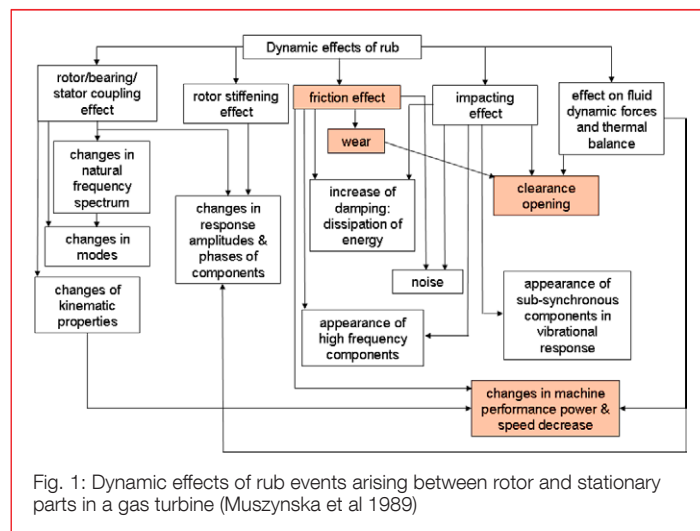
Dynamic effects of rub

rotor/bearing/ stator coupling effect

rotor stiffening effect

friction effect

impacting effect

effect on fluid dynamic forces and thermal balance

wear

changes in natural frequency spectrum

increase of damping: dissipation of energy

clearance opening

changes in response amplitudes & phases of components

changes in modes

noise

changes of kinematic properties

appearance of sub-synchronous components in vibrational response

appearance of high frequency components

changes in machine performance power & speed decrease

Fig. 1: Dynamic effects of rub events arising between rotor and stationary parts in a gas turbine (Muszynska et al 1989)